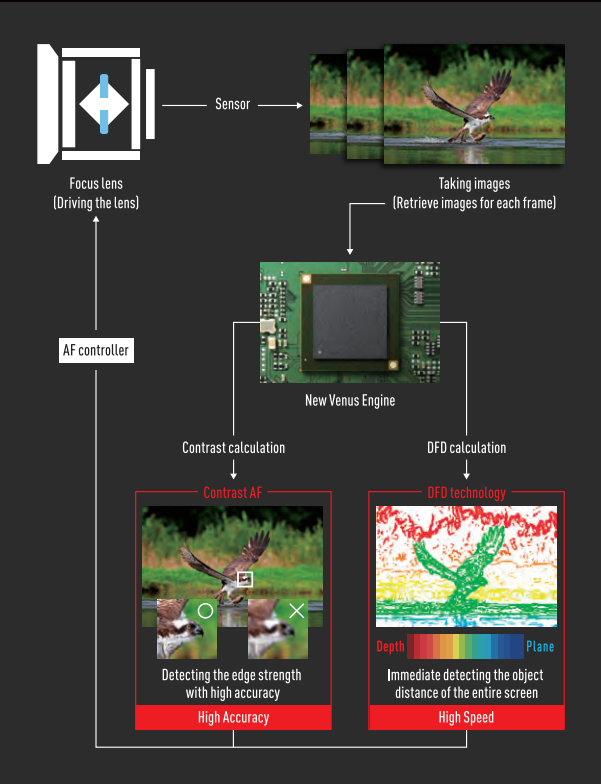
Sensor

Focus lens
(Driving the lens)

Taking images
(Retrieve images for each frame)

AF controller

New Venus Engine

Contrast calculation

DFD calculation

Contrast AF

DFD technology

Depth

Plane

Detecting the edge strength with high accuracy

Immediate detecting the object distance of the entire screen

High Accuracy

High Speed